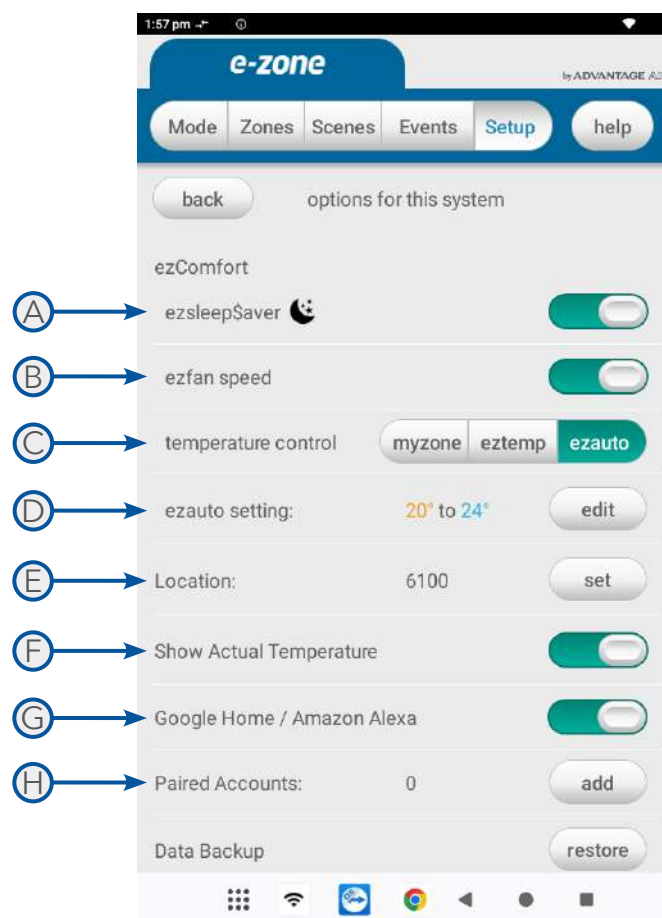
1:57 pm

e-zone

by ADVANTAGE A

Mode | Zones | Scenes | Events | Setup | help

back options for this system

ezComfort

A ezsleep$aver

B ezfan speed

C temperature control myzone eztemp ezauto

D ezauto setting: 20° to 24° edit

E Location: 6100 set

F Show Actual Temperature

G Google Home / Amazon Alexa

H Paired Accounts: 0 add

Data Backup restore